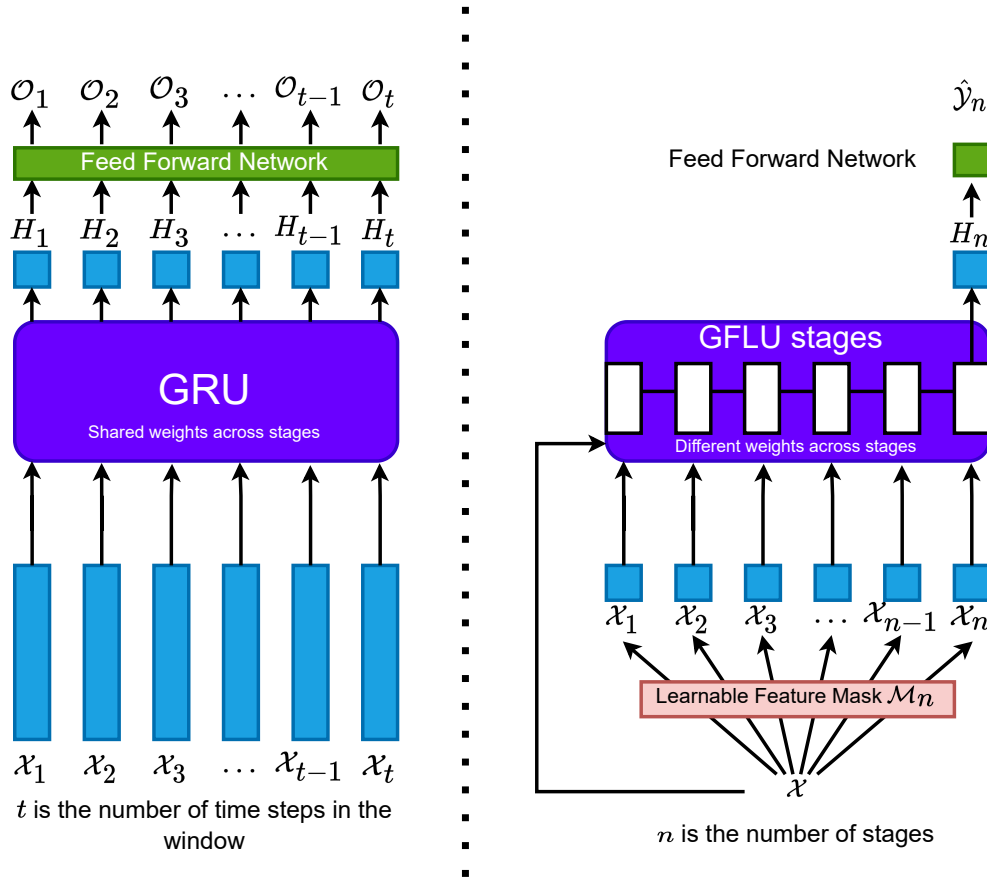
$\mathcal{O}_1$ $\mathcal{O}_2$ $\mathcal{O}_3$ $\dots$ $\mathcal{O}_{t-1}$ $\mathcal{O}_t$

Feed Forward Network

$H_1$ $H_2$ $H_3$ $\dots$ $H_{t-1}$ $H_t$

GRU

Shared weights across stages

$\mathcal{X}_1$ $\mathcal{X}_2$ $\mathcal{X}_3$ $\dots$ $\mathcal{X}_{t-1}$ $\mathcal{X}_t$

$t$ is the number of time steps in the window

$\hat{y}_n$

Feed Forward Network

$H_n$

GFLU stages

Different weights across stages

$\mathcal{X}_1$ $\mathcal{X}_2$ $\mathcal{X}_3$ $\dots$ $\mathcal{X}_{n-1}$ $\mathcal{X}_n$

Learnable Feature Mask $\mathcal{M}_n$

$\mathcal{X}$

$n$ is the number of stages